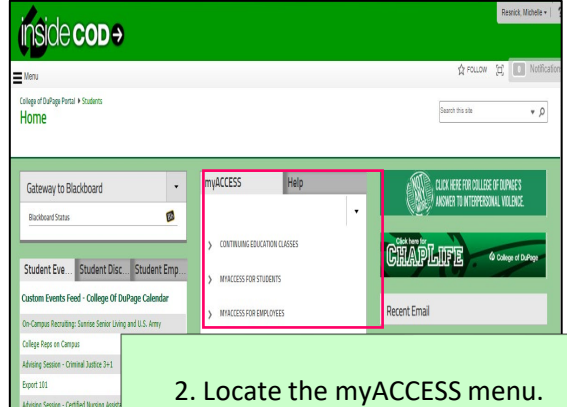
insideCOD

Resnick, Michele

Menu

FOLLOW

Notification

College of DuPage Portal ▸ Students

Home

Search this site

Gateway to Blackboard

Blackboard Status

myACCESS

Help

CONTINUING EDUCATION CLASSES

MYACCESS FOR STUDENTS

MYACCESS FOR EMPLOYEES

CLICK HERE FOR COLLEGE OF DUPAGE'S ANSWER TO INTERPERSONAL VIOLENCE.

Click here for CHAPLIFE

College of DuPage

Recent Email

Student Eve...

Student Disc...

Student Emp...

Custom Events Feed - College Of DuPage Calendar

On-Campus Recruiting: Sunrise Senior Living and U.S. Army

College Reps on Campus

Advising Session - Criminal Justice 3+1

Export 101

Advising Session - Certified Nursing Assist

2. Locate the myACCESS menu.